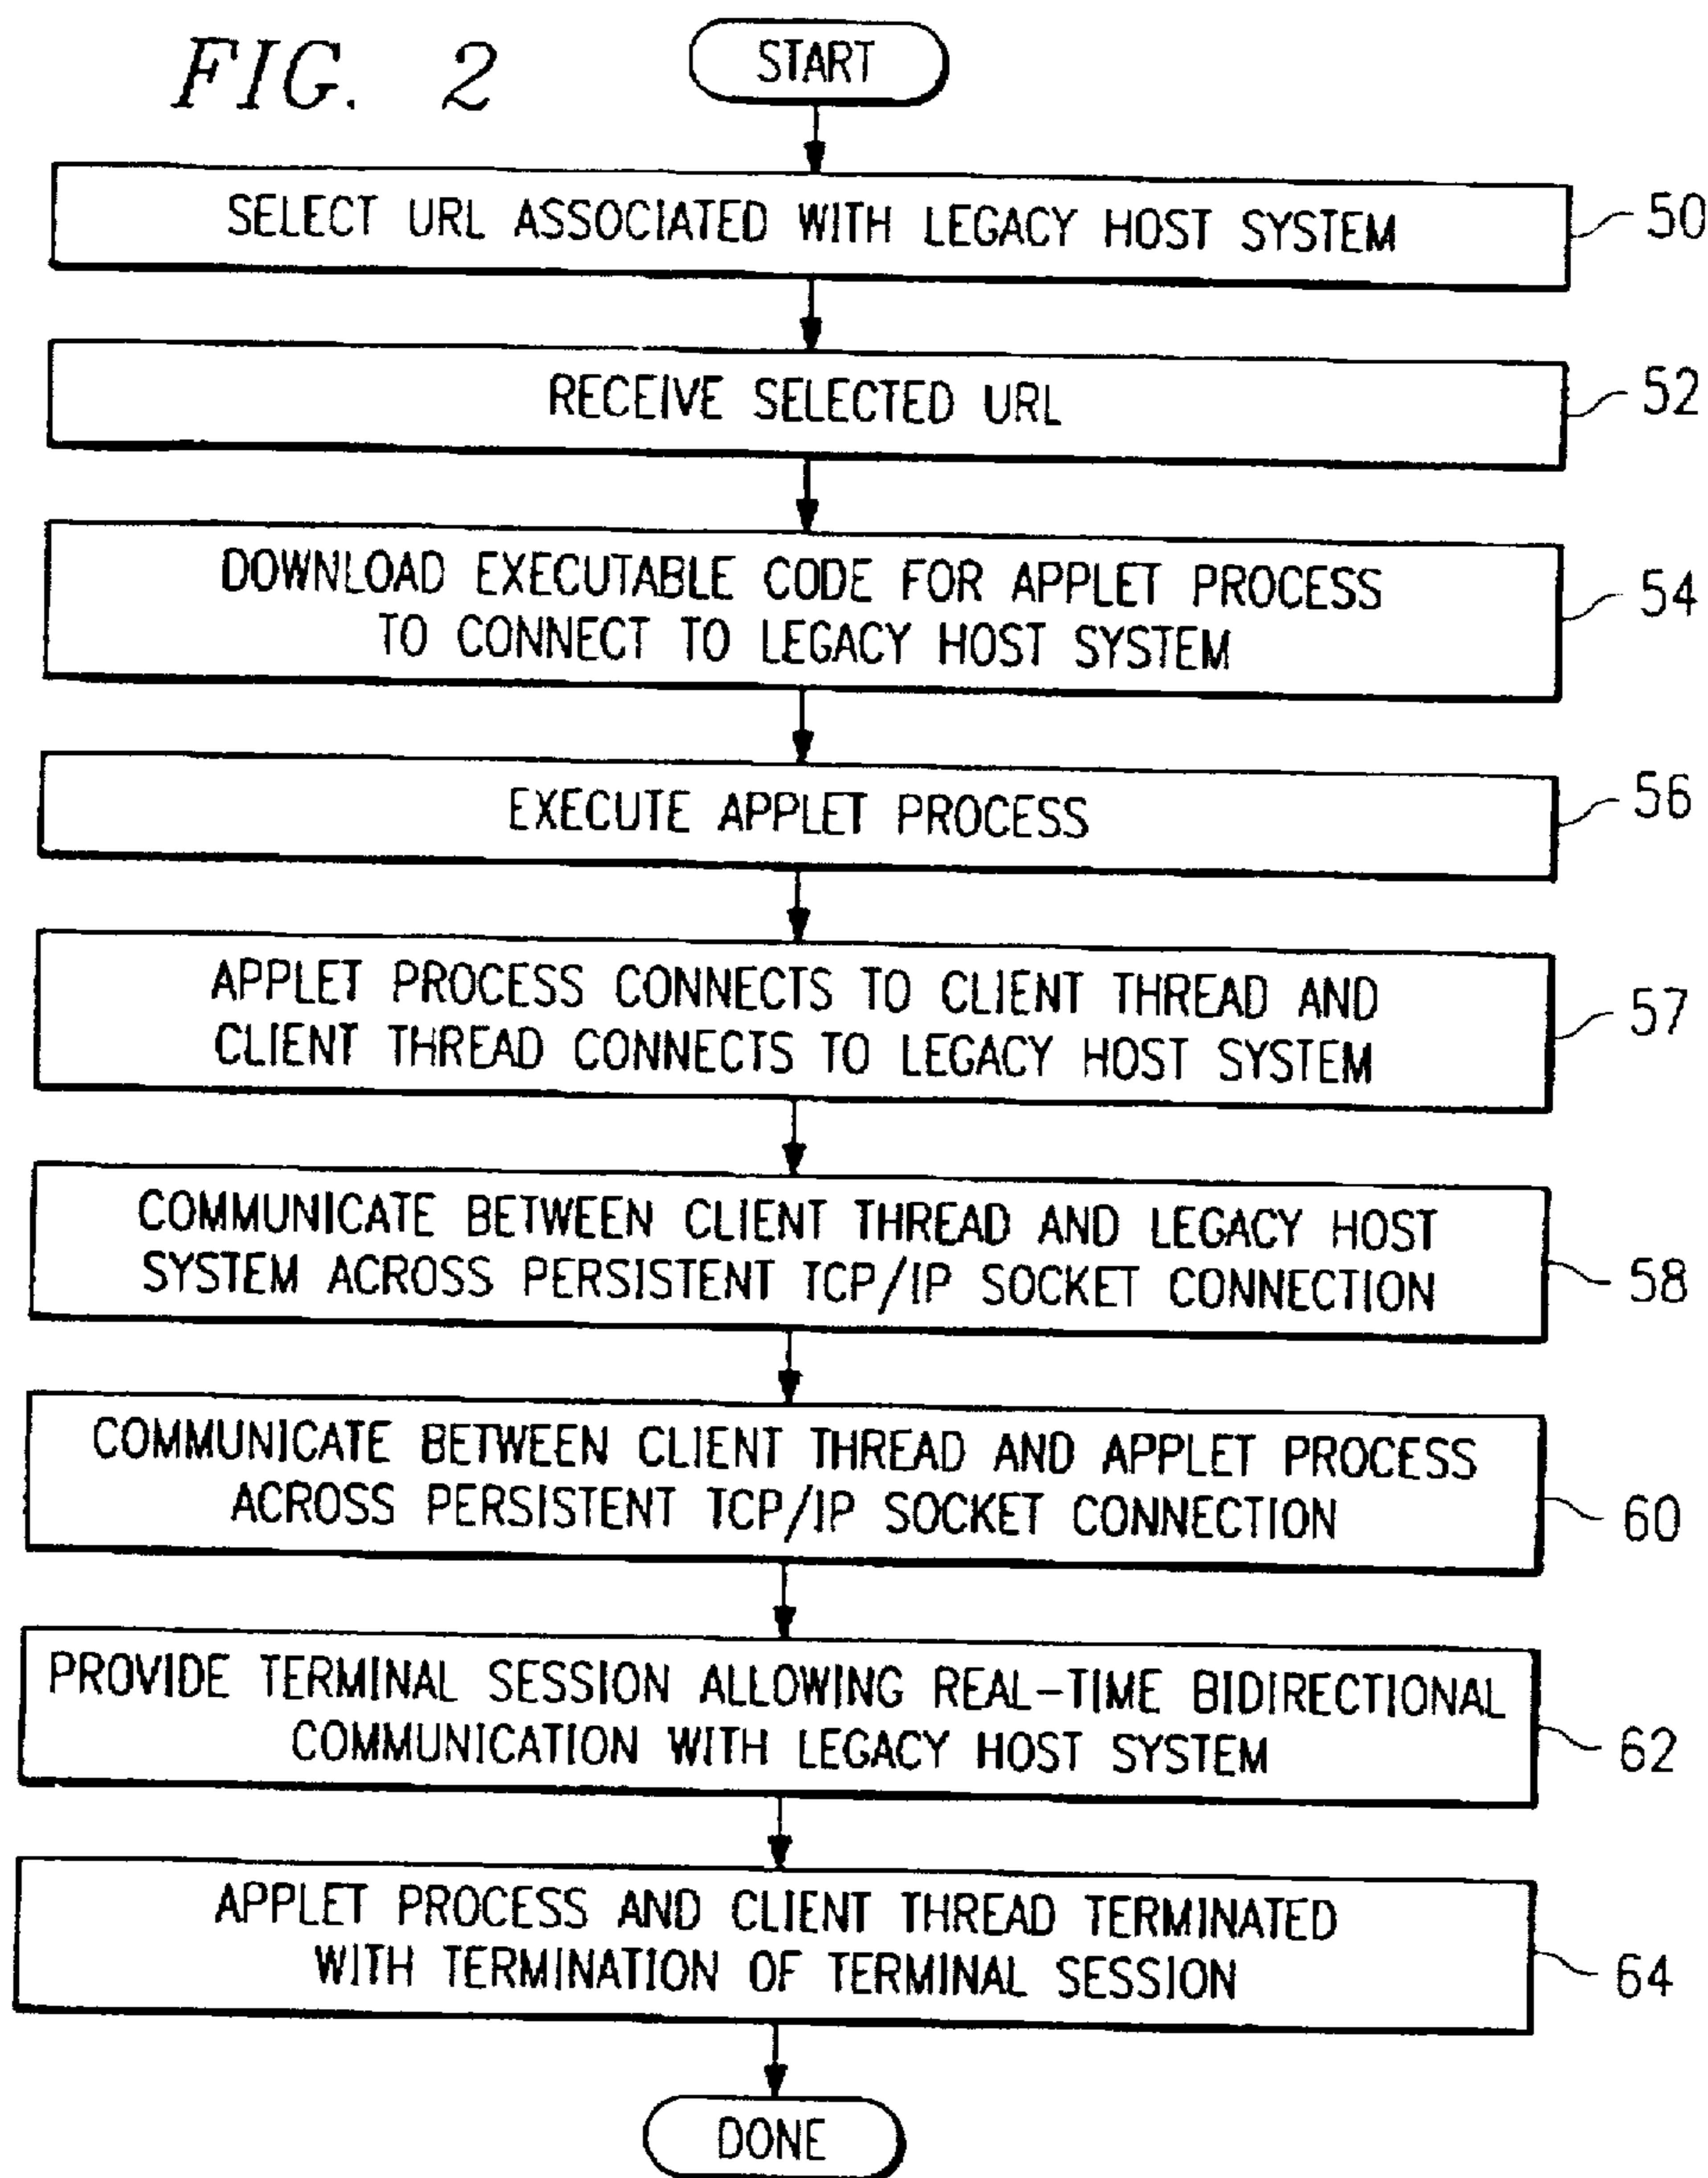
FIG. 2

START

SELECT URL ASSOCIATED WITH LEGACY HOST SYSTEM

50

RECEIVE SELECTED URL

52

DOWNLOAD EXECUTABLE CODE FOR APPLET PROCESS TO CONNECT TO LEGACY HOST SYSTEM

54

EXECUTE APPLET PROCESS

56

APPLET PROCESS CONNECTS TO CLIENT THREAD AND CLIENT THREAD CONNECTS TO LEGACY HOST SYSTEM

57

COMMUNICATE BETWEEN CLIENT THREAD AND LEGACY HOST SYSTEM ACROSS PERSISTENT TCP/IP SOCKET CONNECTION

58

COMMUNICATE BETWEEN CLIENT THREAD AND APPLET PROCESS ACROSS PERSISTENT TCP/IP SOCKET CONNECTION

60

PROVIDE TERMINAL SESSION ALLOWING REAL-TIME BIDIRECTIONAL COMMUNICATION WITH LEGACY HOST SYSTEM

62

APPLET PROCESS AND CLIENT THREAD TERMINATED WITH TERMINATION OF TERMINAL SESSION

64

DONE